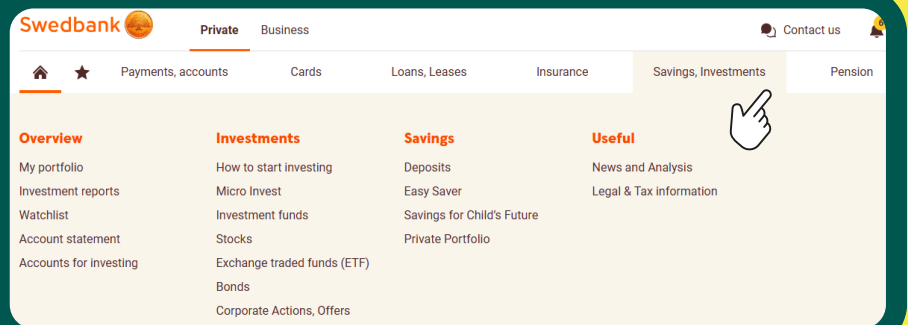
Swedbank

Private Business

Contact us

Payments, accounts Cards Loans, Leases Insurance Savings, Investments Pension

Overview
My portfolio
Investment reports
Watchlist
Account statement
Accounts for investing

Investments
How to start investing
Micro Invest
Investment funds
Stocks
Exchange traded funds (ETF)
Bonds
Corporate Actions, Offers

Savings
Deposits
Easy Saver
Savings for Child's Future
Private Portfolio

Useful
News and Analysis
Legal & Tax information